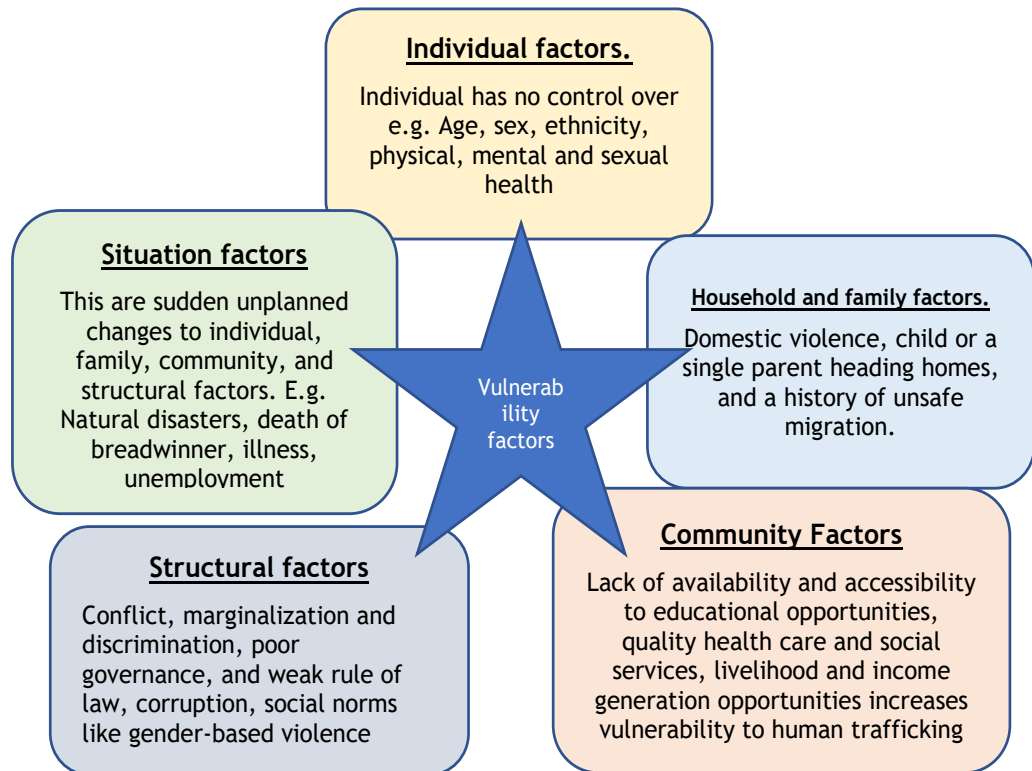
Individual factors.

Individual has no control over e.g. Age, sex, ethnicity, physical, mental and sexual health

Situation factors

This are sudden unplanned changes to individual, family, community, and structural factors. E.g. Natural disasters, death of breadwinner, illness, unemployment

Vulnerab ility factors

Household and family factors.

Domestic violence, child or a single parent heading homes, and a history of unsafe migration.

Structural factors

Conflict, marginalization and discrimination, poor governance, and weak rule of law, corruption, social norms like gender-based violence

Community Factors

Lack of availability and accessibility to educational opportunities, quality health care and social services, livelihood and income generation opportunities increases vulnerability to human trafficking